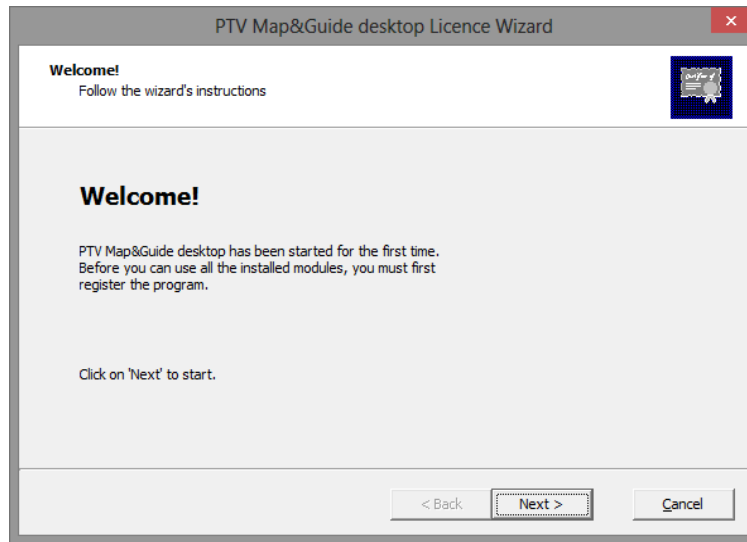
PTV Map&Guide desktop Licence Wizard

Welcome!
Follow the wizard's instructions

Welcome!

PTV Map&Guide desktop has been started for the first time. Before you can use all the installed modules, you must first register the program.

Click on 'Next' to start.

< Back
Next >
Cancel